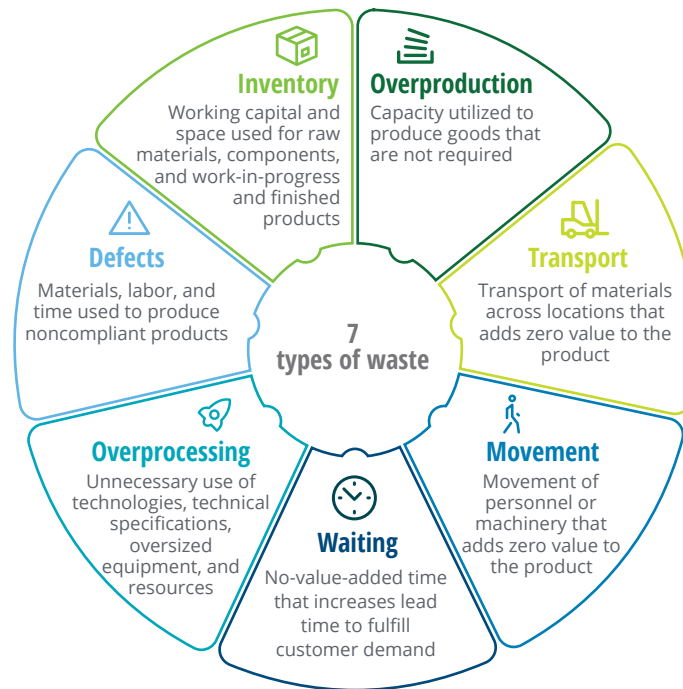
Inventory
Working capital and space used for raw materials, components, and work-in-progress and finished products

Overproduction
Capacity utilized to produce goods that are not required

Defects
Materials, labor, and time used to produce noncompliant products

7
types of waste

Transport
Transport of materials across locations that adds zero value to the product

Overprocessing
Unnecessary use of technologies, technical specifications, oversized equipment, and resources

Waiting
No-value-added time that increases lead time to fulfill customer demand

Movement
Movement of personnel or machinery that adds zero value to the product